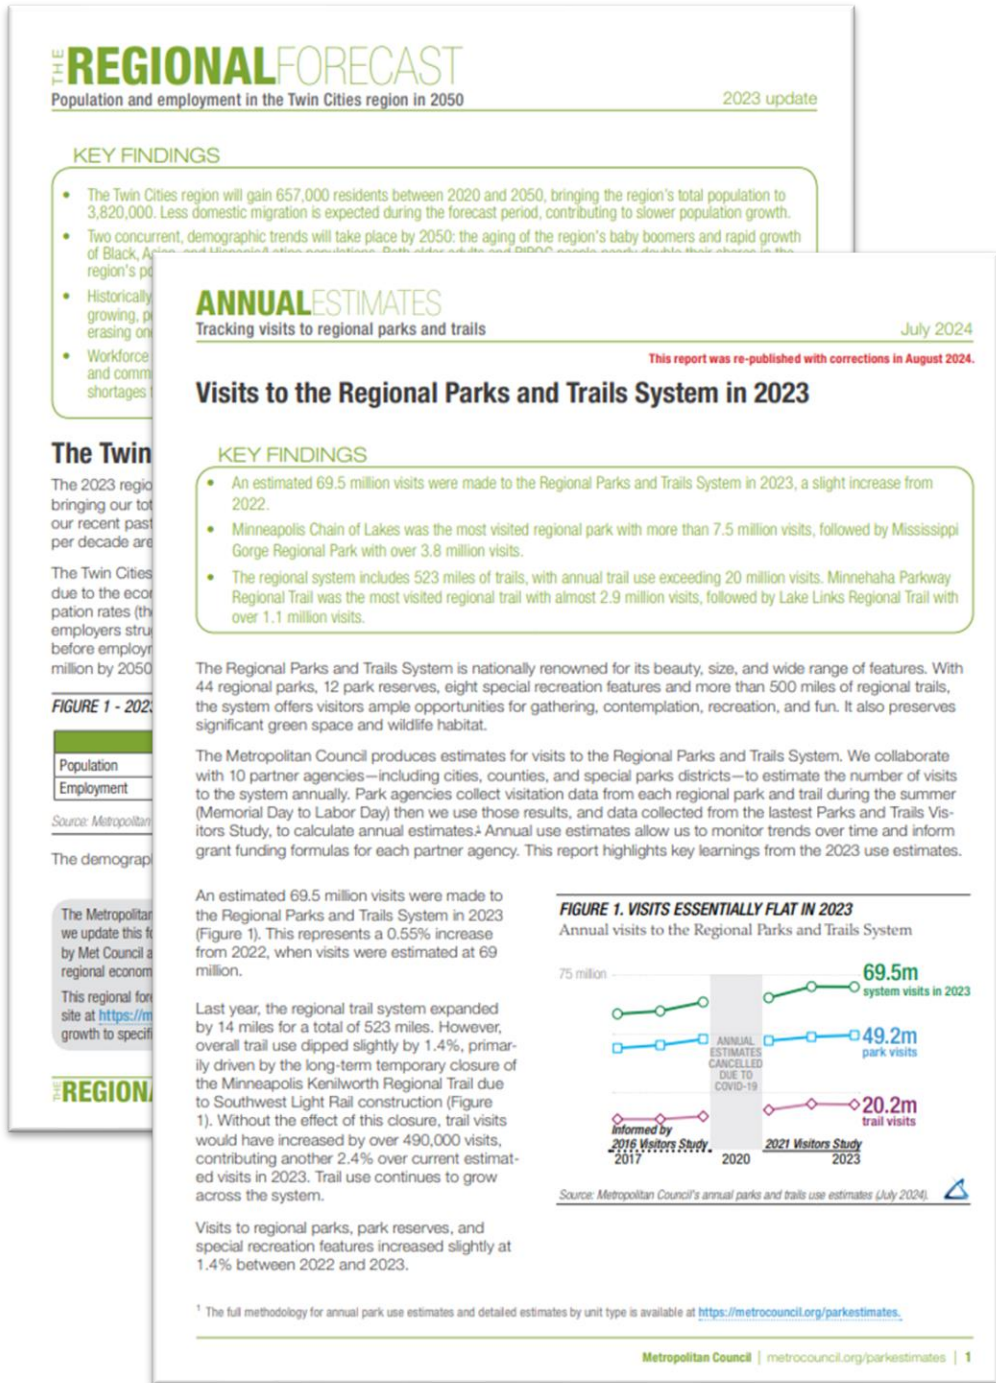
THE REGIONAL FORECAST
Population and employment in the Twin Cities region in 2050
2023 update

KEY FINDINGS

- The Twin Cities region will gain 657,000 residents between 2020 and 2050, bringing the region's total population to 3,820,000. Less domestic migration is expected during the forecast period, contributing to slower population growth.
- Two concurrent, demographic trends will take place by 2050: the aging of the region's baby boomers and rapid growth of Black, A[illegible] region's p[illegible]
- Historically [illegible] growing, p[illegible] erasing o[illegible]
- Workforce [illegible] and comm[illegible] shortages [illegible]

The Twin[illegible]

The 2023 regio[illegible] bringing our tot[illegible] our recent past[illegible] per decade are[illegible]

The Twin Cities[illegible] due to the eco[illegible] pation rates (th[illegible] employers stru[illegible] before employ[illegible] million by 2050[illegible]

FIGURE 1 - 202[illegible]

| |
|---|
| Population |
| Employment |

Source: Metropolitan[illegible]

The demograp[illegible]

The Metropolita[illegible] we update this f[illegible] by Met Council a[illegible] regional econom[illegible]

This regional for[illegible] site at https://m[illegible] growth to specifi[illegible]

THE REGIONA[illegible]

ANNUAL ESTIMATES
Tracking visits to regional parks and trails
July 2024
This report was re-published with corrections in August 2024.

Visits to the Regional Parks and Trails System in 2023

KEY FINDINGS

- An estimated 69.5 million visits were made to the Regional Parks and Trails System in 2023, a slight increase from 2022.
- Minneapolis Chain of Lakes was the most visited regional park with more than 7.5 million visits, followed by Mississippi Gorge Regional Park with over 3.8 million visits.
- The regional system includes 523 miles of trails, with annual trail use exceeding 20 million visits. Minnehaha Parkway Regional Trail was the most visited regional trail with almost 2.9 million visits, followed by Lake Links Regional Trail with over 1.1 million visits.

The Regional Parks and Trails System is nationally renowned for its beauty, size, and wide range of features. With 44 regional parks, 12 park reserves, eight special recreation features and more than 500 miles of regional trails, the system offers visitors ample opportunities for gathering, contemplation, recreation, and fun. It also preserves significant green space and wildlife habitat.

The Metropolitan Council produces estimates for visits to the Regional Parks and Trails System. We collaborate with 10 partner agencies—including cities, counties, and special parks districts—to estimate the number of visits to the system annually. Park agencies collect visitation data from each regional park and trail during the summer (Memorial Day to Labor Day) then we use those results, and data collected from the lastest Parks and Trails Visitors Study, to calculate annual estimates.¹ Annual use estimates allow us to monitor trends over time and inform grant funding formulas for each partner agency. This report highlights key learnings from the 2023 use estimates.

An estimated 69.5 million visits were made to the Regional Parks and Trails System in 2023 (Figure 1). This represents a 0.55% increase from 2022, when visits were estimated at 69 million.

Last year, the regional trail system expanded by 14 miles for a total of 523 miles. However, overall trail use dipped slightly by 1.4%, primarily driven by the long-term temporary closure of the Minneapolis Kenilworth Regional Trail due to Southwest Light Rail construction (Figure 1). Without the effect of this closure, trail visits would have increased by over 490,000 visits, contributing another 2.4% over current estimated visits in 2023. Trail use continues to grow across the system.

Visits to regional parks, park reserves, and special recreation features increased slightly at 1.4% between 2022 and 2023.

FIGURE 1. VISITS ESSENTIALLY FLAT IN 2023
Annual visits to the Regional Parks and Trails System

75 million
69.5m system visits in 2023
49.2m park visits
20.2m trail visits
ANNUAL ESTIMATES CANCELLED DUE TO COVID-19
Informed by 2016 Visitors Study
2021 Visitors Study
2017
2020
2023

Source: Metropolitan Council's annual parks and trails use estimates (July 2024).

¹ The full methodology for annual park use estimates and detailed estimates by unit type is available at https://metrocouncil.org/parkestimates.

Metropolitan Council | metrocouncil.org/parkestimates | 1